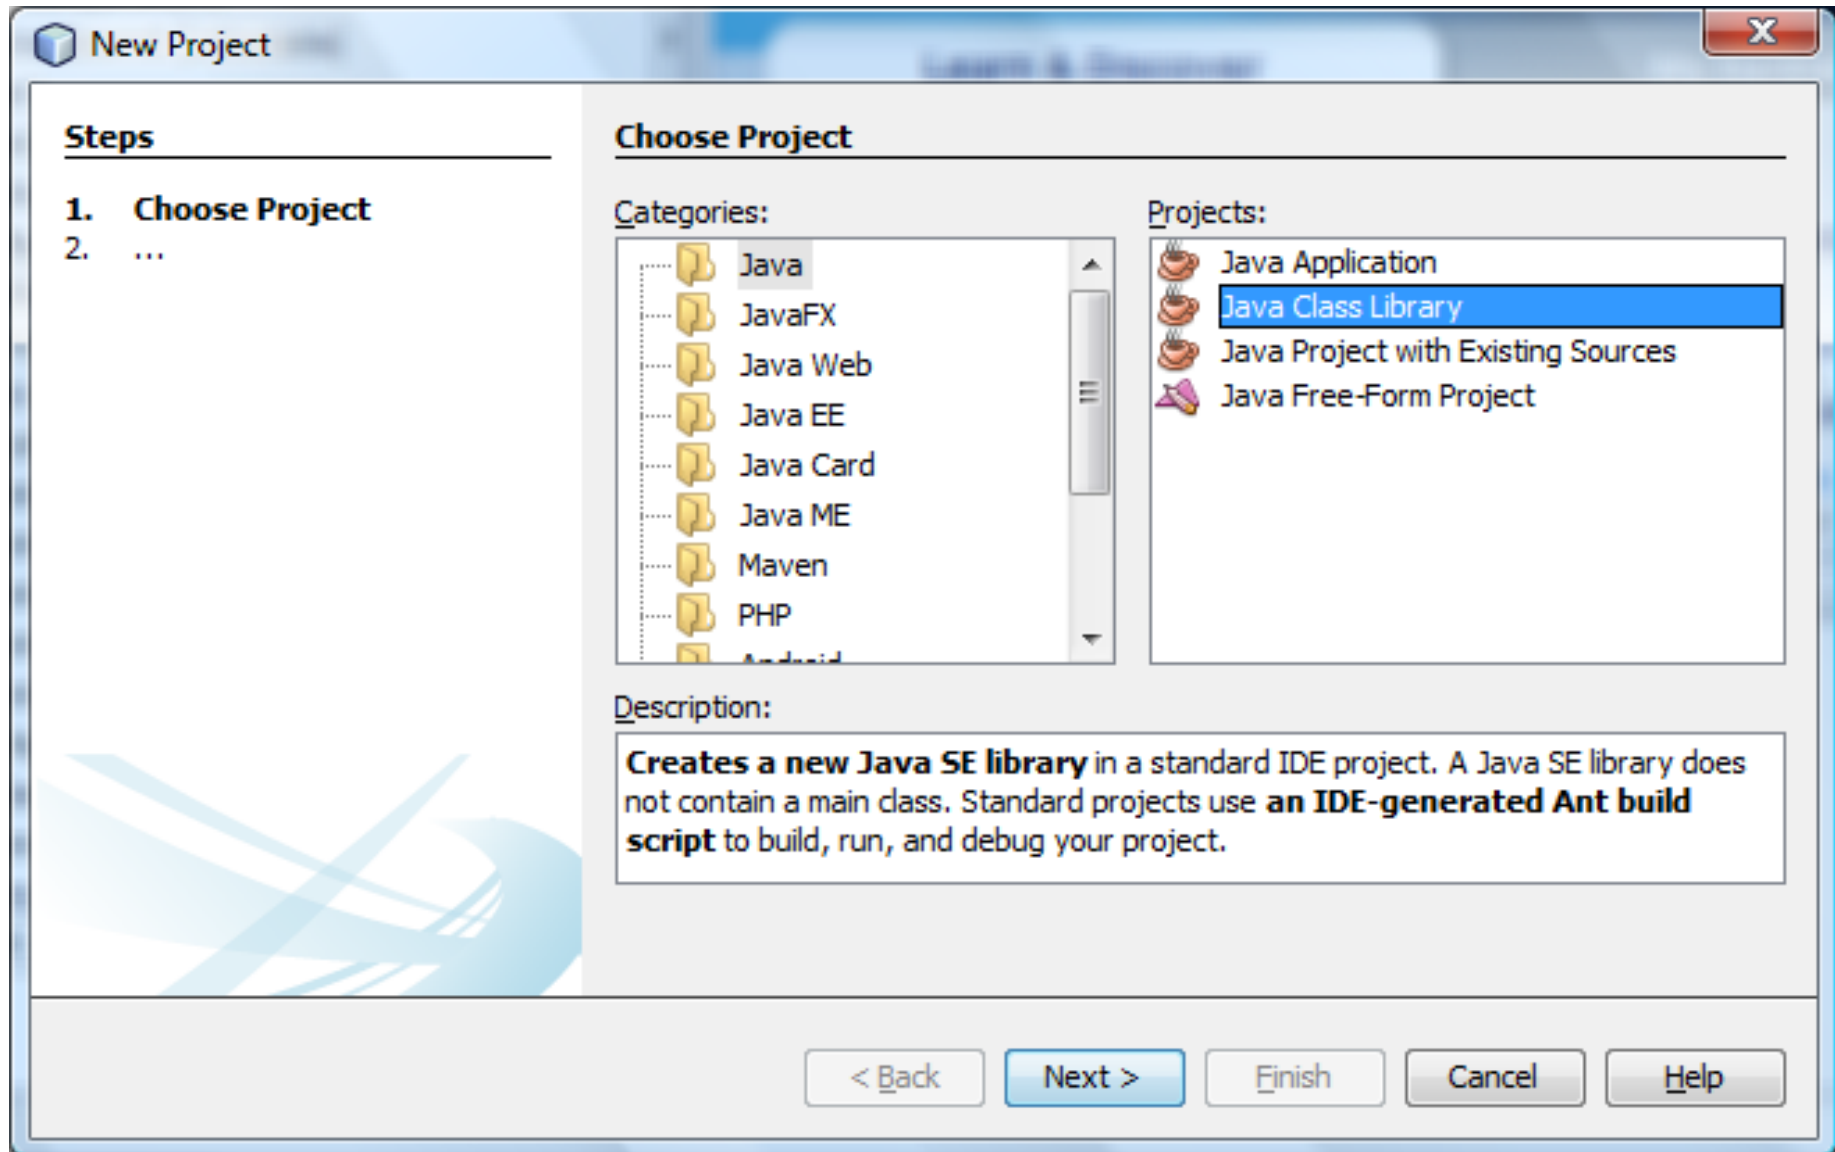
New Project

Steps

1. Choose Project
2. ...

Choose Project

Categories:

Java
JavaFX
Java Web
Java EE
Java Card
Java ME
Maven
PHP
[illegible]

Projects:

Java Application
Java Class Library
Java Project with Existing Sources
Java Free-Form Project

Description:

**Creates a new Java SE library** in a standard IDE project. A Java SE library does not contain a main class. Standard projects use **an IDE-generated Ant build script** to build, run, and debug your project.

< Back
Next >
Finish
Cancel
Help